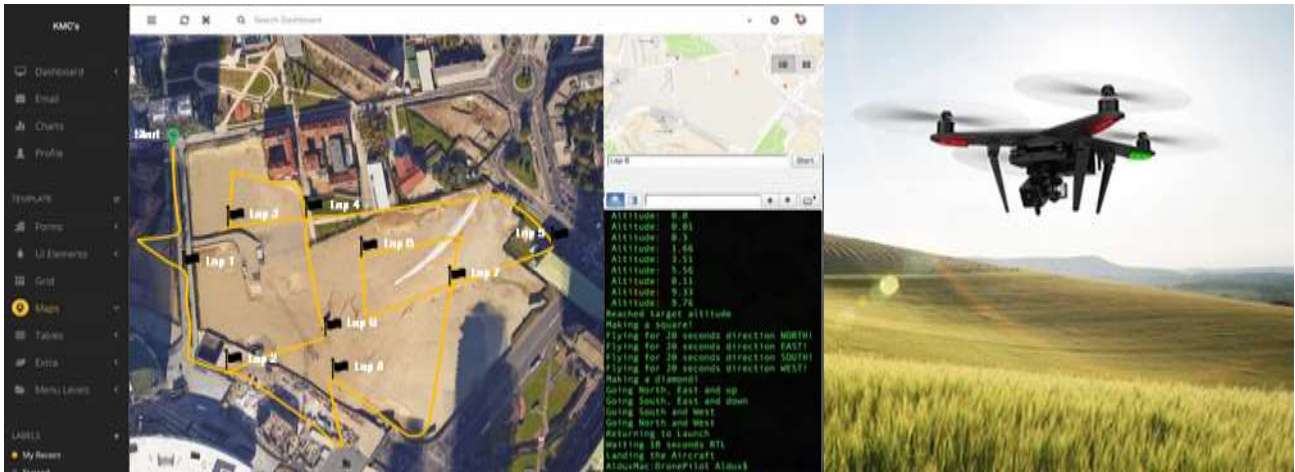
KMC's

Dashboard
Email
Charts
Profile

TEMPLATE
Forms
UI Elements
Grid
Maps
Tables
Extra
Menu Levels

LABELS
My Recent
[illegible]

Search Dashboard

Start
Lap 1
Lap 2
Lap 3
Lap 4
Lap 5
Lap 6
Lap 7
Lap 8
Lap 9

Lap 8
Start

Altitude: 0.0
Altitude: 0.01
Altitude: 0.3
Altitude: 1.66
Altitude: 3.51
Altitude: 5.56
Altitude: 8.11
Altitude: 9.33
Altitude: 9.76
Reached target altitude
Making a square!
Flying for 20 seconds direction NORTH!
Flying for 20 seconds direction EAST!
Flying for 20 seconds direction SOUTH!
Flying for 20 seconds direction WEST!
Making a diamond!
Going North, East and up
Going South, East and down
Going South and West
Going North and West
Returning to Launch
Waiting 10 seconds RTL
Landing the Aircraft
AldusMac:DronePilot Aldus$